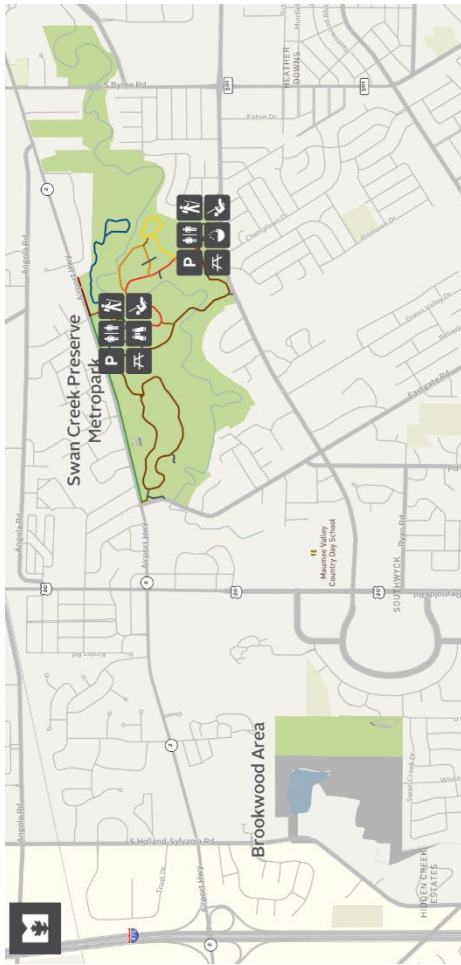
Swan Creek Preserve Metropark

Brookwood Area

S Byrne Rd

HEATHER DOWNS

Eaton Dr

Angola Rd

Airport Hwy

Eastgate Rd

Maumee Valley Country Day School

SOUTHWYCK

Ryan Rd

Reynolds Rd

Kinder Rd

S Holland-Sylvania Rd

HIDDEN CREEK ESTATES

Swan Creek Dr

2

2

2

2

20

20

20

20

P

P